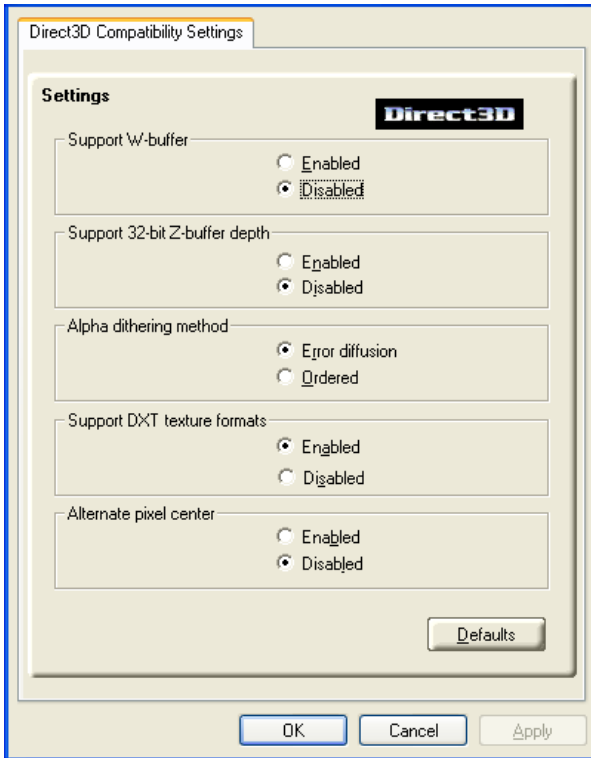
Direct3D Compatibility Settings

Settings

Direct3D

Support W-buffer

Enabled

Disabled

Support 32-bit Z-buffer depth

Enabled

Disabled

Alpha dithering method

Error diffusion

Ordered

Support DXT texture formats

Enabled

Disabled

Alternate pixel center

Enabled

Disabled

Defaults

OK

Cancel

Apply